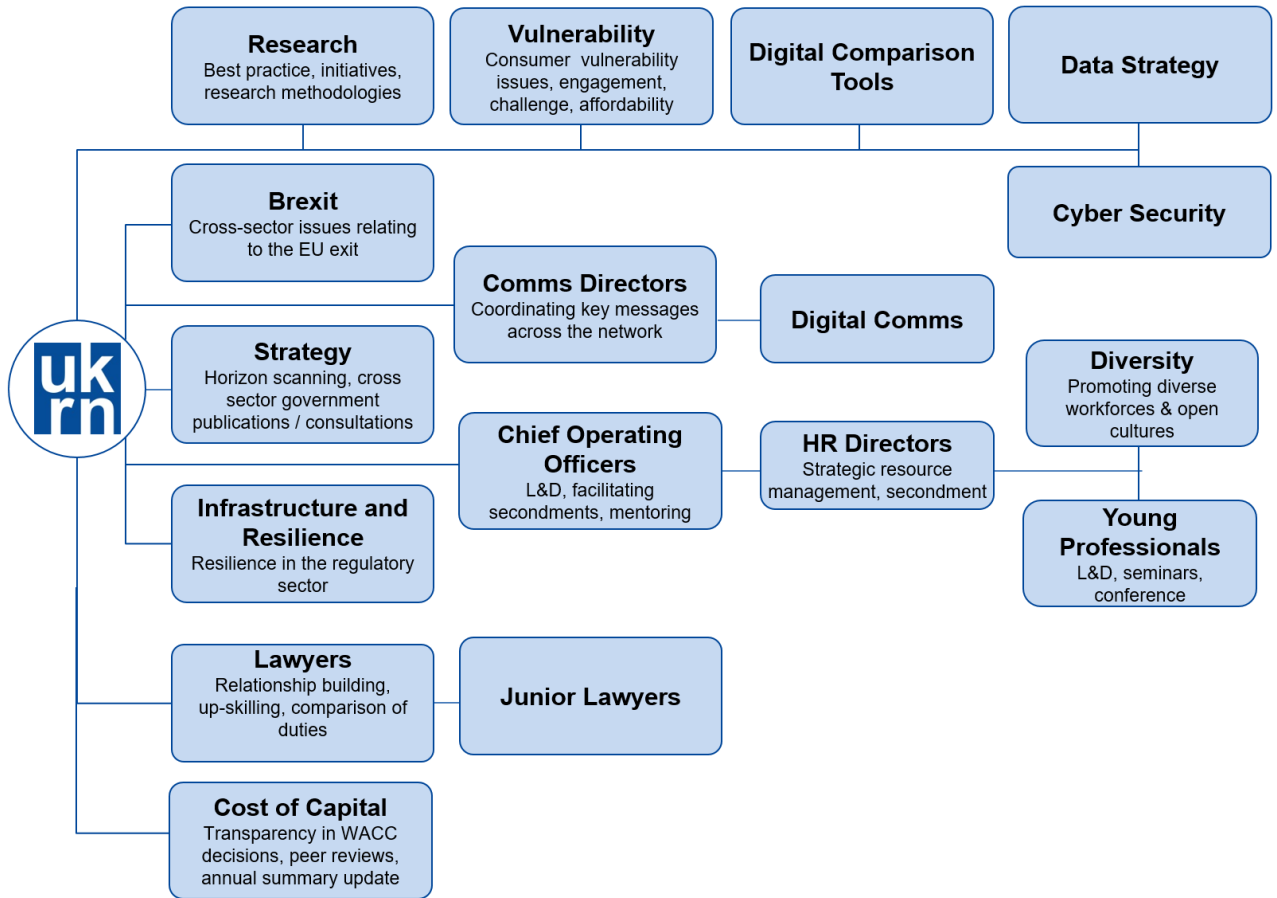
Research
Best practice, initiatives, research methodologies

Vulnerability
Consumer vulnerability issues, engagement, challenge, affordability

Digital Comparison Tools

Data Strategy

Cyber Security

Brexit
Cross-sector issues relating to the EU exit

Comms Directors
Coordinating key messages across the network

Digital Comms

uk
rn

Strategy
Horizon scanning, cross sector government publications / consultations

Diversity
Promoting diverse workforces & open cultures

Chief Operating Officers
L&D, facilitating secondments, mentoring

HR Directors
Strategic resource management, secondment

Young Professionals
L&D, seminars, conference

Infrastructure and Resilience
Resilience in the regulatory sector

Lawyers
Relationship building, up-skilling, comparison of duties

Junior Lawyers

Cost of Capital
Transparency in WACC decisions, peer reviews, annual summary update